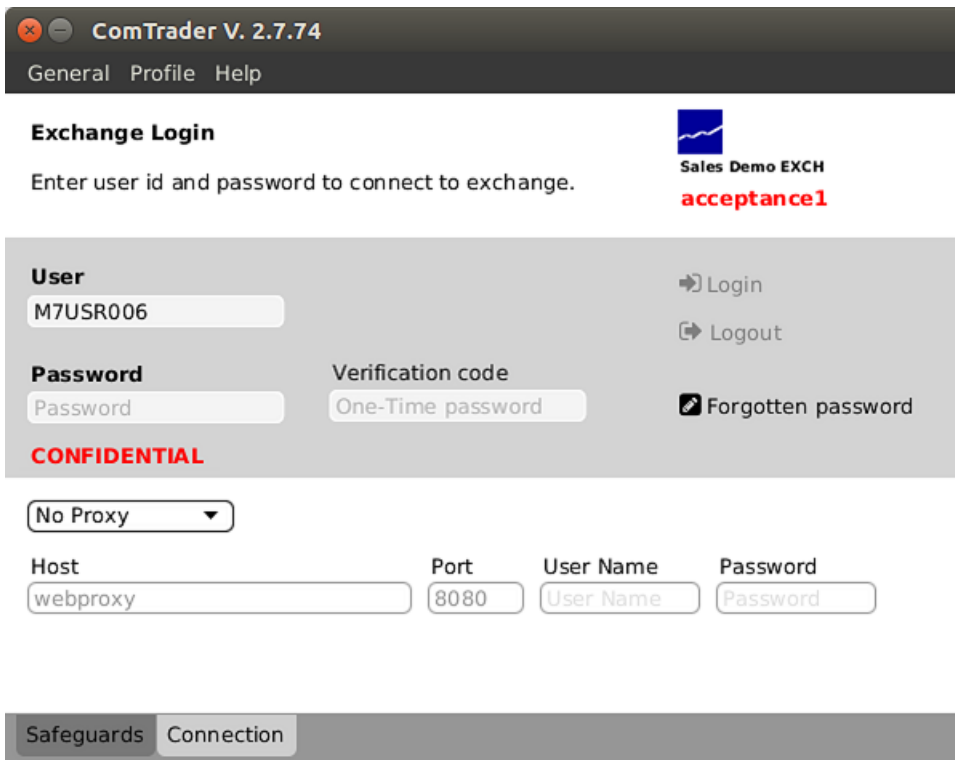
ComTrader V. 2.7.74

General Profile Help

Exchange Login

Enter user id and password to connect to exchange.

Sales Demo EXCH

acceptance1

User

M7USR006

Login

Logout

Password

Password

Verification code

One-Time password

Forgotten password

CONFIDENTIAL

No Proxy

Host

webproxy

Port

8080

User Name

User Name

Password

Password

Safeguards Connection